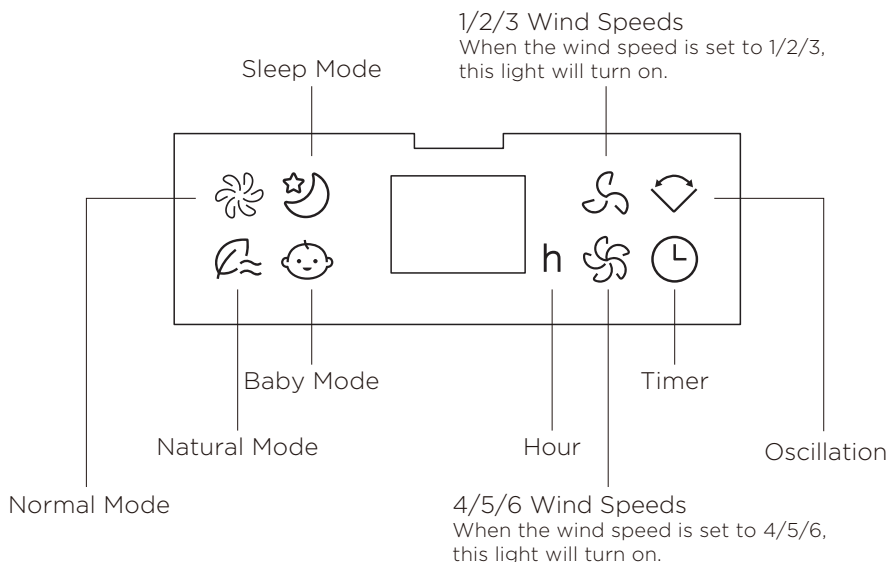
1/2/3 Wind Speeds
When the wind speed is set to 1/2/3, this light will turn on.

Sleep Mode

h

Baby Mode

Timer

Natural Mode

Hour

Oscillation

Normal Mode

4/5/6 Wind Speeds
When the wind speed is set to 4/5/6, this light will turn on.